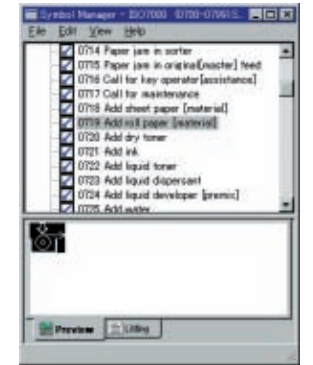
Symbol Manager - ISO7000 0700-0799 S...
File Edit View Help
0714 Paper jam in sorter
0715 Paper jam in original[master] feed
0716 Call for key operator[assistance]
0717 Call for maintenance
0718 Add sheet paper [material]
0719 Add roll paper [material]
0720 Add dry toner
0721 Add ink
0722 Add liquid toner
0723 Add liquid dispersant
0724 Add liquid developer [premic]
0725 Add water
Preview
Utility